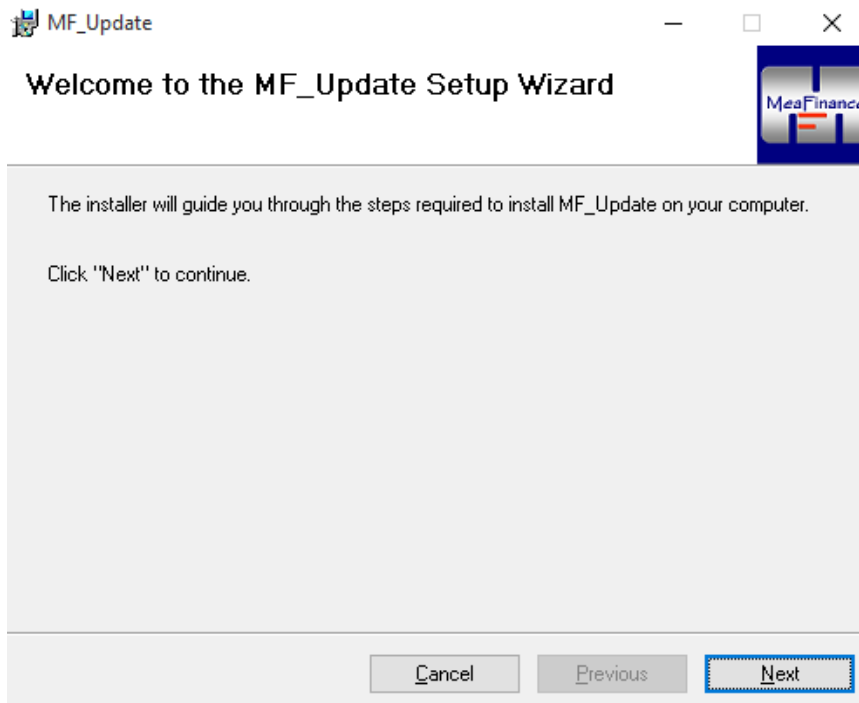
MF_Update

Welcome to the MF_Update Setup Wizard

MegaFinanc

The installer will guide you through the steps required to install MF_Update on your computer.

Click "Next" to continue.

Cancel Previous Next